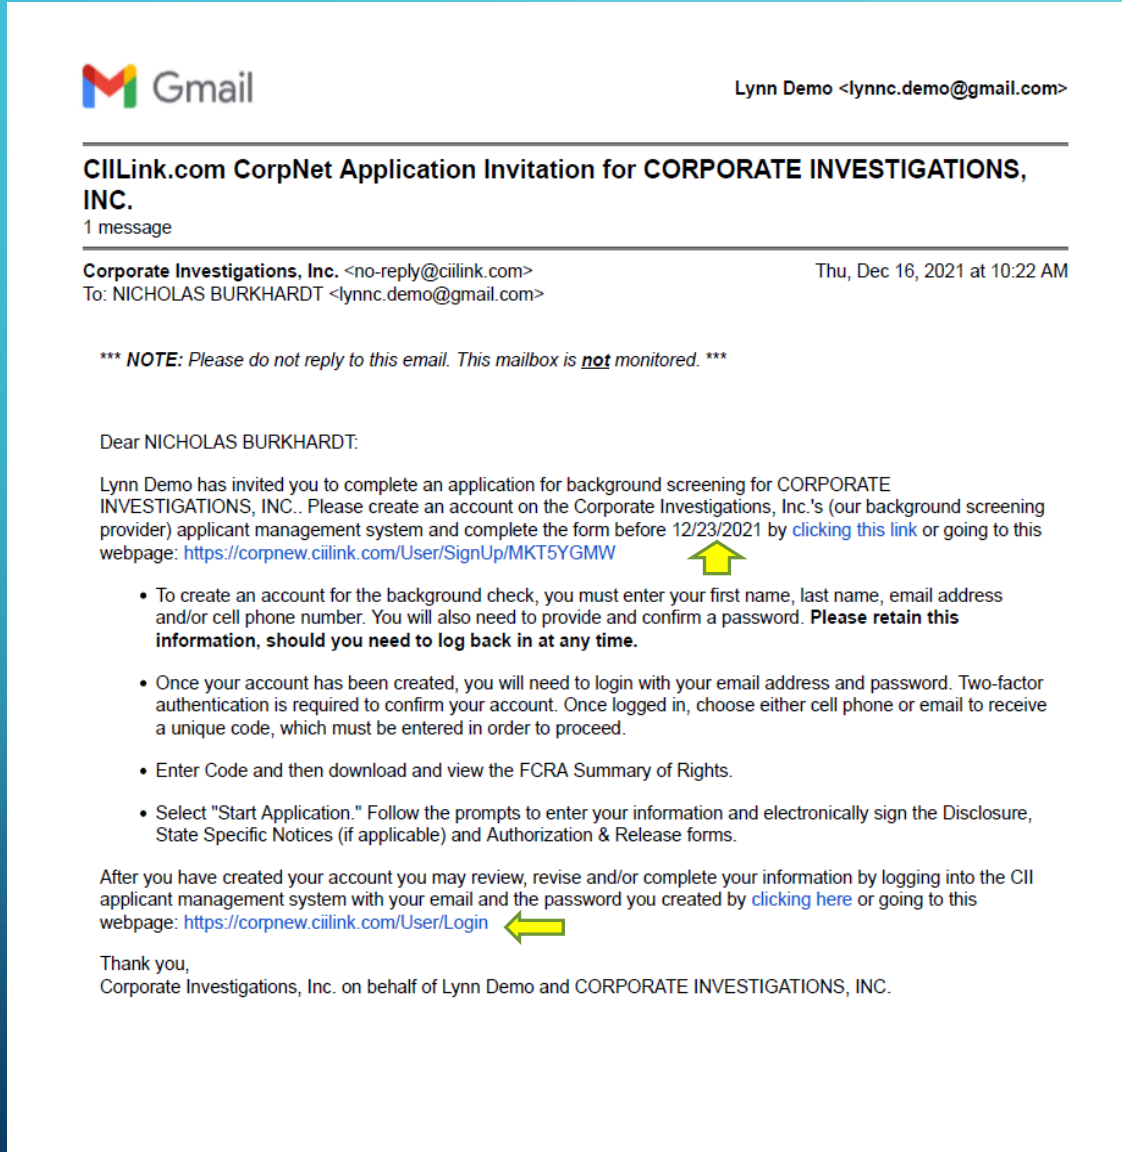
Gmail

Lynn Demo <lynnc.demo@gmail.com>

CIILink.com CorpNet Application Invitation for CORPORATE INVESTIGATIONS, INC.
1 message

Corporate Investigations, Inc. <no-reply@ciilink.com>
To: NICHOLAS BURKHARDT <lynnc.demo@gmail.com>

Thu, Dec 16, 2021 at 10:22 AM

*** NOTE: Please do not reply to this email. This mailbox is not monitored. ***

Dear NICHOLAS BURKHARDT:

Lynn Demo has invited you to complete an application for background screening for CORPORATE INVESTIGATIONS, INC.. Please create an account on the Corporate Investigations, Inc.'s (our background screening provider) applicant management system and complete the form before 12/23/2021 by clicking this link or going to this webpage: https://corpnew.ciilink.com/User/SignUp/MKT5YGMW

• To create an account for the background check, you must enter your first name, last name, email address and/or cell phone number. You will also need to provide and confirm a password. Please retain this information, should you need to log back in at any time.

• Once your account has been created, you will need to login with your email address and password. Two-factor authentication is required to confirm your account. Once logged in, choose either cell phone or email to receive a unique code, which must be entered in order to proceed.

• Enter Code and then download and view the FCRA Summary of Rights.

• Select "Start Application." Follow the prompts to enter your information and electronically sign the Disclosure, State Specific Notices (if applicable) and Authorization & Release forms.

After you have created your account you may review, revise and/or complete your information by logging into the CII applicant management system with your email and the password you created by clicking here or going to this webpage: https://corpnew.ciilink.com/User/Login

Thank you,
Corporate Investigations, Inc. on behalf of Lynn Demo and CORPORATE INVESTIGATIONS, INC.